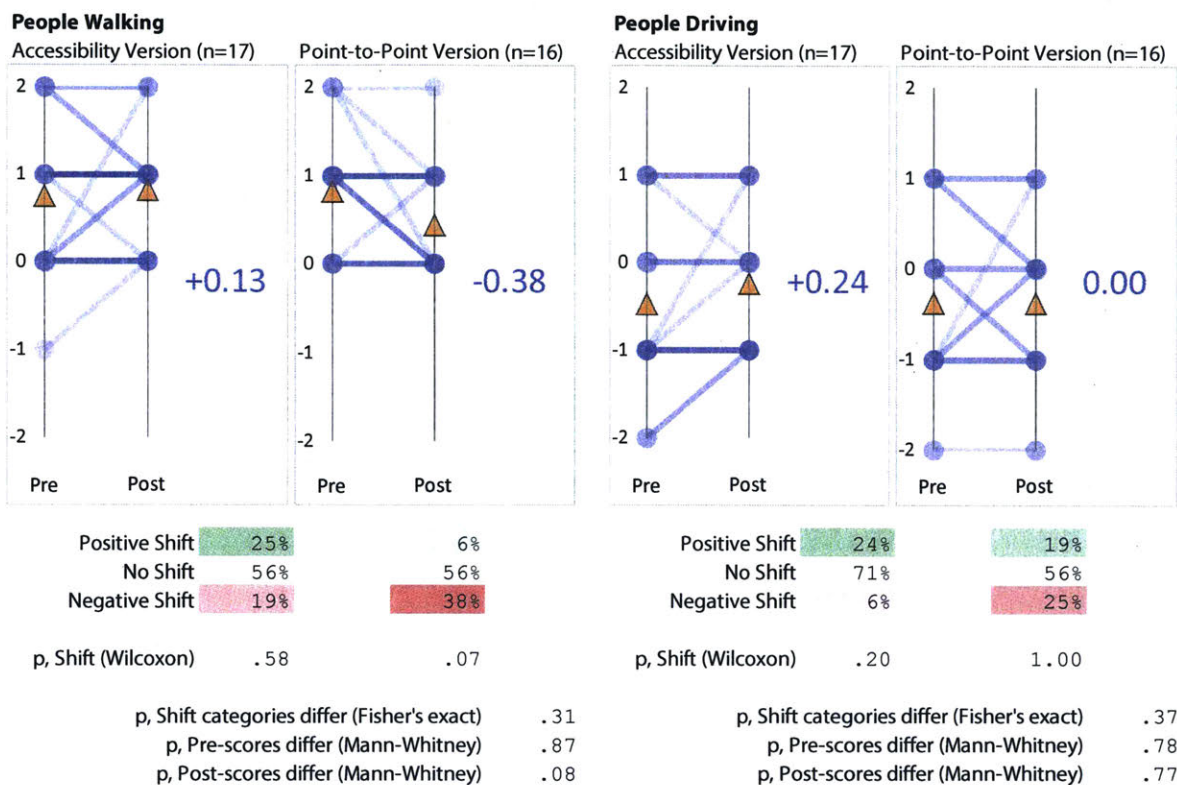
People Walking

Accessibility Version (n=17)

2
1
0
-1
-2
Pre
Post

+0.13

Point-to-Point Version (n=16)

2
1
0
-1
-2
Pre
Post

-0.38

| | Accessibility Version | Point-to-Point Version |
|---|---|---|
| Positive Shift | 25% | 6% |
| No Shift | 56% | 56% |
| Negative Shift | 19% | 38% |
| p, Shift (Wilcoxon) | .58 | .07 |

p, Shift categories differ (Fisher's exact) .31
p, Pre-scores differ (Mann-Whitney) .87
p, Post-scores differ (Mann-Whitney) .08

People Driving

Accessibility Version (n=17)

2
1
0
-1
-2
Pre
Post

+0.24

Point-to-Point Version (n=16)

2
1
0
-1
-2
Pre
Post

0.00

| | Accessibility Version | Point-to-Point Version |
|---|---|---|
| Positive Shift | 24% | 19% |
| No Shift | 71% | 56% |
| Negative Shift | 6% | 25% |
| p, Shift (Wilcoxon) | .20 | 1.00 |

p, Shift categories differ (Fisher's exact) .37
p, Pre-scores differ (Mann-Whitney) .78
p, Post-scores differ (Mann-Whitney) .77